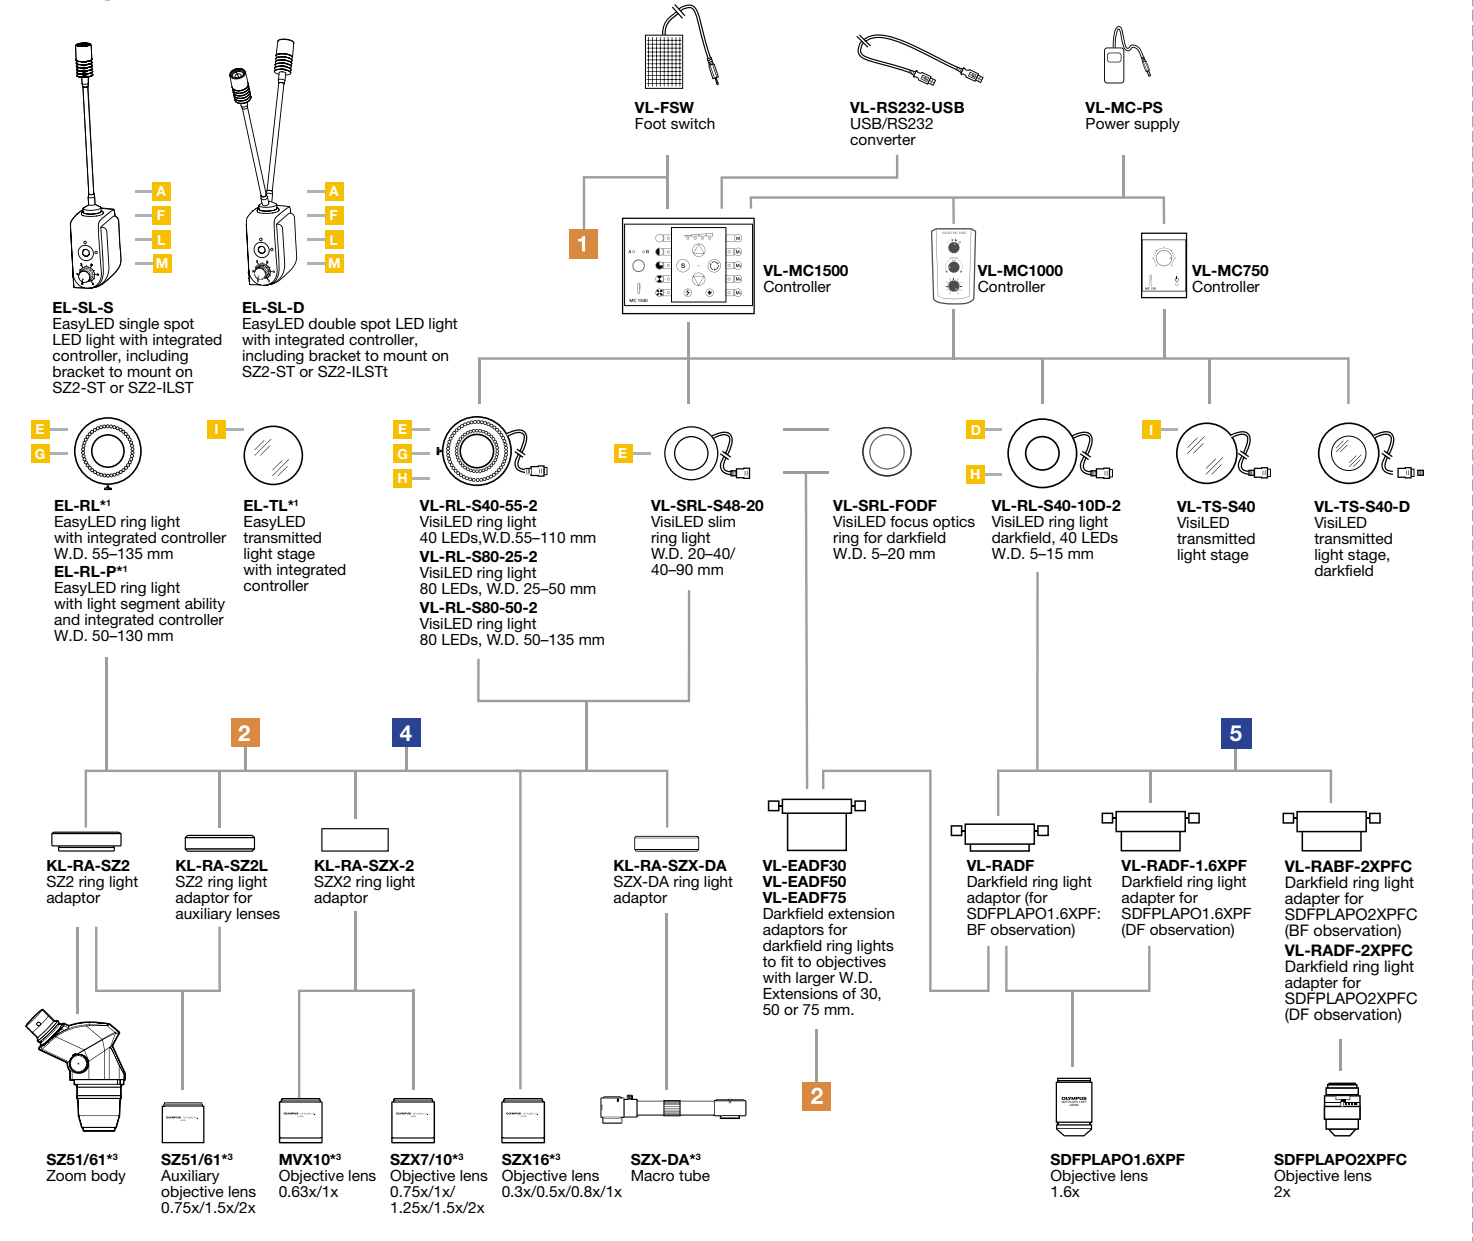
VL-FSW
Foot switch

VL-RS232-USB
USB/RS232 converter

VL-MC-PS
Power supply

A
F
L
M

A
F
L
M

EL-SL-S
EasyLED single spot LED light with integrated controller, including bracket to mount on SZ2-ST or SZ2-ILST

EL-SL-D
EasyLED double spot LED light with integrated controller, including bracket to mount on SZ2-ST or SZ2-ILSTt

1

VL-MC1500
Controller

VL-MC1000
Controller

VL-MC750
Controller

E
G

I

E
G
H

E

D
H

I

EL-RL*¹
EasyLED ring light with integrated controller W.D. 55–135 mm
EL-RL-P*¹
EasyLED ring light with light segment ability and integrated controller W.D. 50–130 mm

EL-TL*¹
EasyLED transmitted light stage with integrated controller

VL-RL-S40-55-2
VisiLED ring light 40 LEDs,W.D.55–110 mm
VL-RL-S80-25-2
VisiLED ring light 80 LEDs, W.D. 25–50 mm
VL-RL-S80-50-2
VisiLED ring light 80 LEDs, W.D. 50–135 mm

VL-SRL-S48-20
VisiLED slim ring light W.D. 20–40/ 40–90 mm

VL-SRL-FODF
VisiLED focus optics ring for darkfield W.D. 5–20 mm

VL-RL-S40-10D-2
VisiLED ring light darkfield, 40 LEDs W.D. 5–15 mm

VL-TS-S40
VisiLED transmitted light stage

VL-TS-S40-D
VisiLED transmitted light stage, darkfield

2

4

5

KL-RA-SZ2
SZ2 ring light adaptor

KL-RA-SZ2L
SZ2 ring light adaptor for auxiliary lenses

KL-RA-SZX-2
SZX2 ring light adaptor

KL-RA-SZX-DA
SZX-DA ring light adaptor

VL-EADF30
VL-EADF50
VL-EADF75
Darkfield extension adaptors for darkfield ring lights to fit to objectives with larger W.D. Extensions of 30, 50 or 75 mm.

VL-RADF
Darkfield ring light adaptor (for SDFPLAPO1.6XPF: BF observation)

VL-RADF-1.6XPF
Darkfield ring light adapter for SDFPLAPO1.6XPF (DF observation)

VL-RABF-2XPFC
Darkfield ring light adapter for SDFPLAPO2XPFC (BF observation)
VL-RADF-2XPFC
Darkfield ring light adapter for SDFPLAPO2XPFC (DF observation)

2

SZ51/61*³
Zoom body

SZ51/61*³
Auxiliary objective lens 0.75x/1.5x/2x

MVX10*³
Objective lens 0.63x/1x

SZX7/10*³
Objective lens 0.75x/1x/ 1.25x/1.5x/2x

SZX16*³
Objective lens 0.3x/0.5x/0.8x/1x

SZX-DA*³
Macro tube

SDFPLAPO1.6XPF
Objective lens 1.6x

SDFPLAPO2XPFC
Objective lens 2x